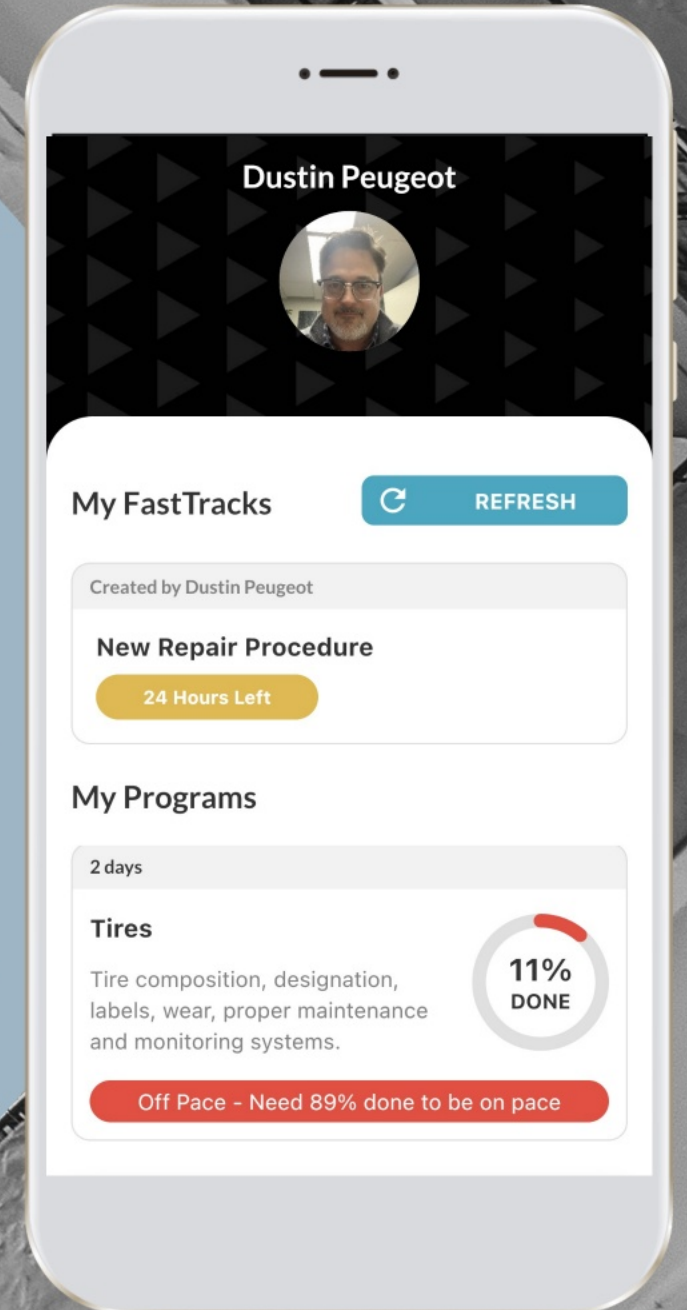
Dustin Peugeot

My FastTracks

REFRESH

Created by Dustin Peugeot

New Repair Procedure

24 Hours Left

My Programs

2 days

Tires

Tire composition, designation, labels, wear, proper maintenance and monitoring systems.

11% DONE

Off Pace - Need 89% done to be on pace